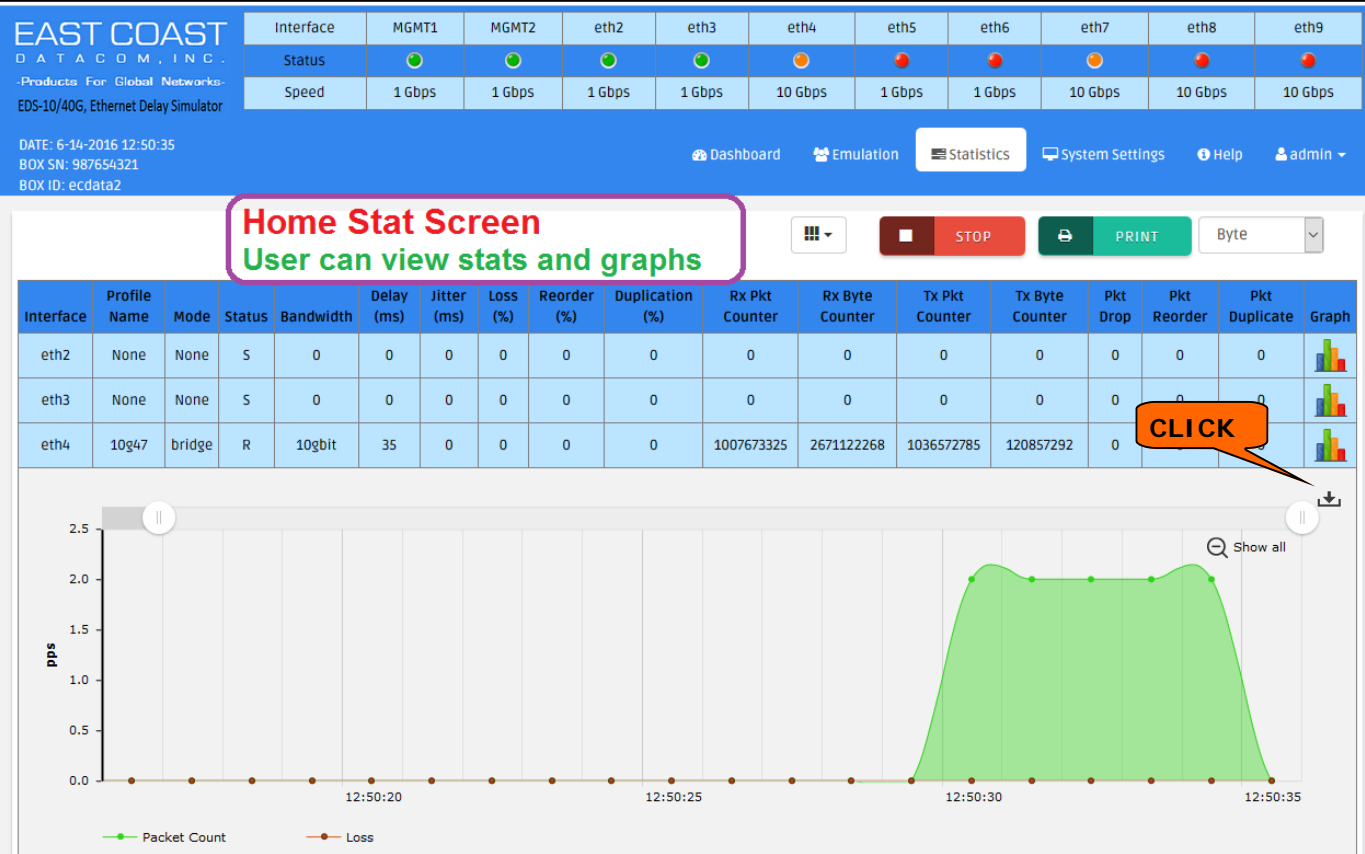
EAST COAST
DATACOM, INC.
-Products For Global Networks-
EDS-10/40G, Ethernet Delay Simulator

| Interface | MGMT1 | MGMT2 | eth2 | eth3 | eth4 | eth5 | eth6 | eth7 | eth8 | eth9 |
|---|---|---|---|---|---|---|---|---|---|---|
| Status | | | | | | | | | | |
| Speed | 1 Gbps | 1 Gbps | 1 Gbps | 1 Gbps | 10 Gbps | 1 Gbps | 1 Gbps | 10 Gbps | 10 Gbps | 10 Gbps |

DATE: 6-14-2016 12:50:35
BOX SN: 987654321
BOX ID: ecdata2

Dashboard Emulation Statistics System Settings Help admin

Home Stat Screen
User can view stats and graphs

STOP PRINT Byte

| Interface | Profile Name | Mode | Status | Bandwidth | Delay (ms) | Jitter (ms) | Loss (%) | Reorder (%) | Duplication (%) | Rx Pkt Counter | Rx Byte Counter | Tx Pkt Counter | Tx Byte Counter | Pkt Drop | Pkt Reorder | Pkt Duplicate | Graph |
|---|---|---|---|---|---|---|---|---|---|---|---|---|---|---|---|---|---|
| eth2 | None | None | S | 0 | 0 | 0 | 0 | 0 | 0 | 0 | 0 | 0 | 0 | 0 | 0 | 0 | |
| eth3 | None | None | S | 0 | 0 | 0 | 0 | 0 | 0 | 0 | 0 | 0 | 0 | 0 | 0 | 0 | |
| eth4 | 10g47 | bridge | R | 10gbit | 35 | 0 | 0 | 0 | 0 | 1007673325 | 2671122268 | 1036572785 | 120857292 | 0 | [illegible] | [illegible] | |

CLICK

Show all

2.5
2.0
1.5
1.0
0.5
0.0
pps

12:50:20 12:50:25 12:50:30 12:50:35

Packet Count Loss